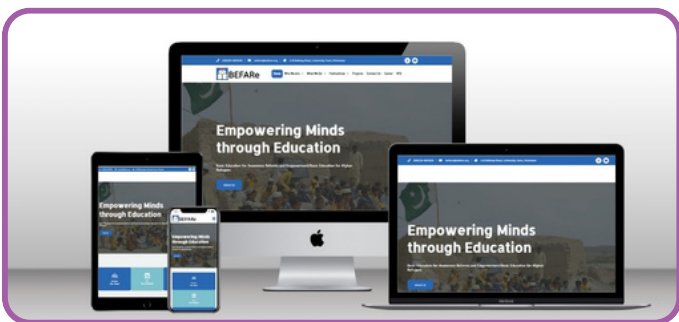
BEFARe

Home Who We Are What We Do Publications Projects Contact Us Career RFQ

Empowering Minds through Education

Basic Education for Awareness Reforms and Empowerment/Basic Education for Afghan Refugees

Empowering Minds through Education

Empowering Minds through Education

Empowering Minds through Education

Basic Education for Awareness Reforms and Empowerment/Basic Education for Afghan Refugees